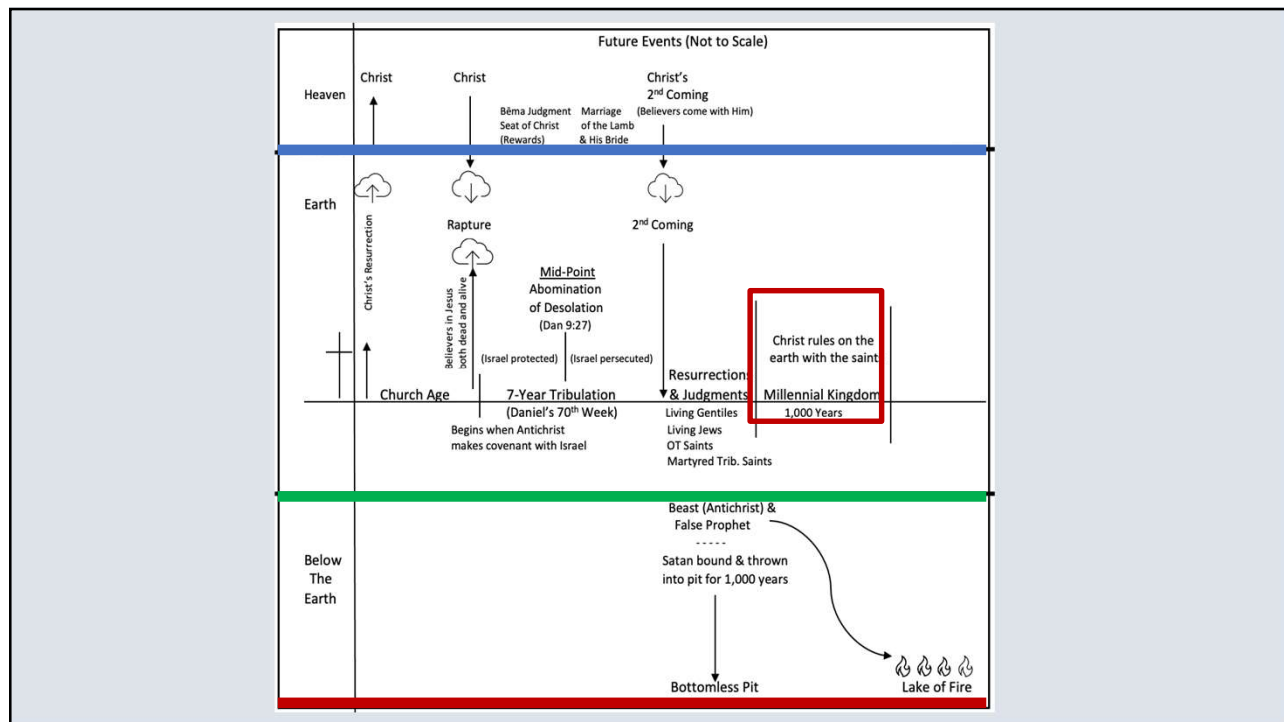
Future Events (Not to Scale)

Heaven

Christ

Christ

Christ's $2^{nd}$ Coming (Believers come with Him)

Bēma Judgment Seat of Christ (Rewards)

Marriage of the Lamb & His Bride

Earth

Christ's Resurrection

Rapture

Believers in Jesus both dead and alive

$2^{nd}$ Coming

Mid-Point
Abomination of Desolation
(Dan 9:27)

(Israel protected)

(Israel persecuted)

Church Age

7-Year Tribulation
(Daniel's $70^{th}$ Week)

Begins when Antichrist makes covenant with Israel

Resurrections & Judgments
Living Gentiles
Living Jews
OT Saints
Martyred Trib. Saints

Christ rules on the earth with the saint

Millennial Kingdom
1,000 Years

Below The Earth

Beast (Antichrist) & False Prophet
- - - - -
Satan bound & thrown into pit for 1,000 years

Bottomless Pit

Lake of Fire